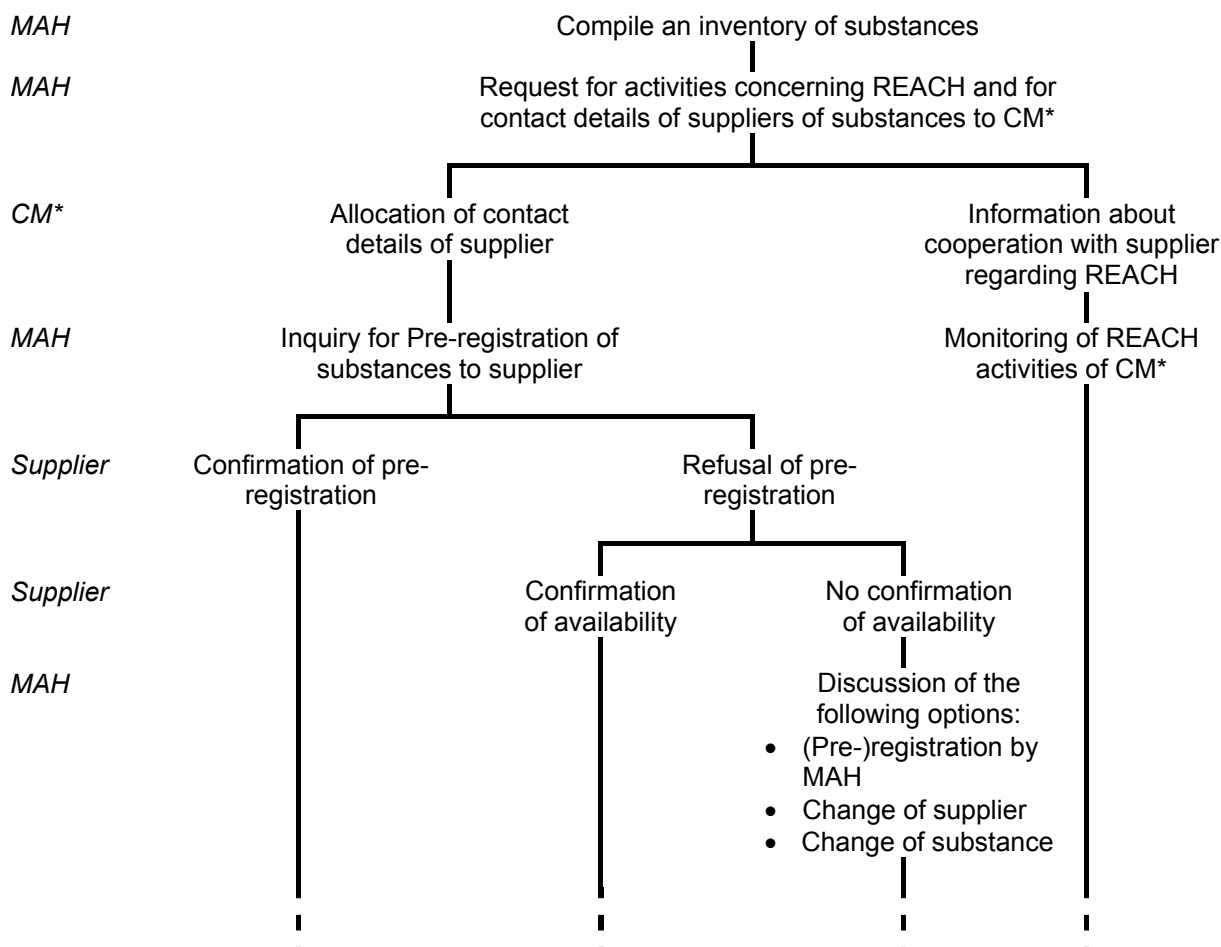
MAH

Compile an inventory of substances

MAH

Request for activities concerning REACH and for contact details of suppliers of substances to CM*

CM*

Allocation of contact details of supplier

Information about cooperation with supplier regarding REACH

MAH

Inquiry for Pre-registration of substances to supplier

Monitoring of REACH activities of CM*

Supplier

Confirmation of pre-registration

Refusal of pre-registration

Supplier

Confirmation of availability

No confirmation of availability

MAH

Discussion of the following options:
- (Pre-)registration by MAH
- Change of supplier
- Change of substance